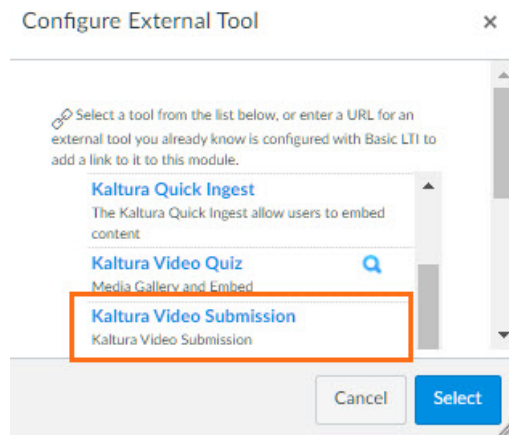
Configure External Tool ×

Select a tool from the list below, or enter a URL for an external tool you already know is configured with Basic LTI to add a link to it to this module.

Kaltura Quick Ingest
The Kaltura Quick Ingest allow users to embed content

Kaltura Video Quiz
Media Gallery and Embed

Kaltura Video Submission
Kaltura Video Submission

Cancel Select